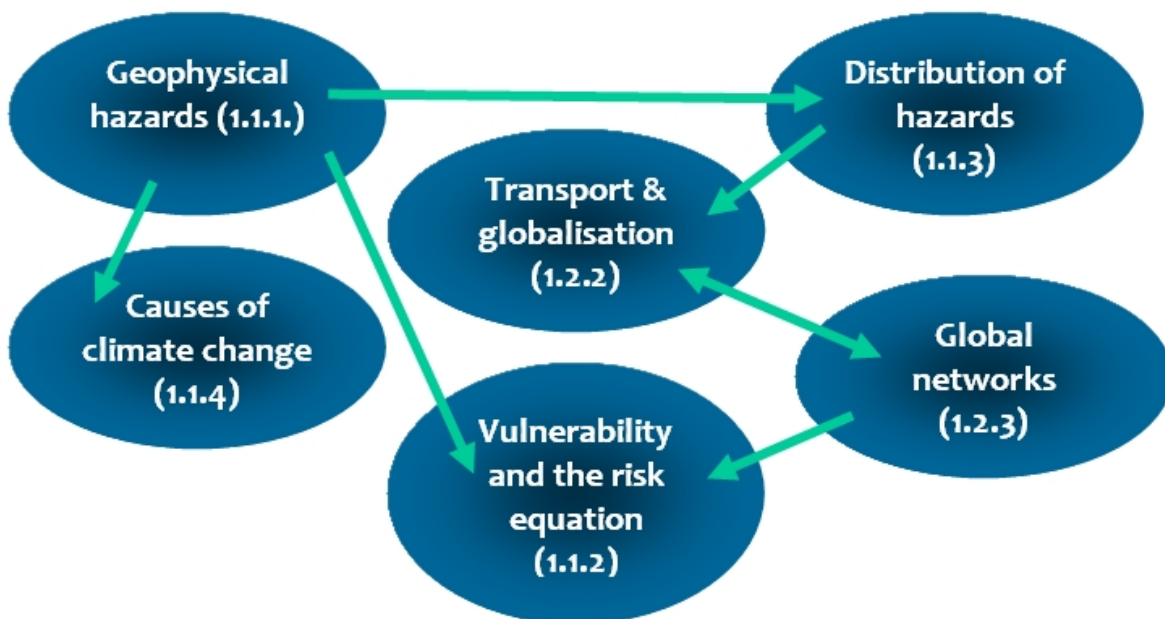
Geophysical hazards (1.1.1.)

Distribution of hazards (1.1.3)

Transport & globalisation (1.2.2)

Causes of climate change (1.1.4)

Global networks (1.2.3)

Vulnerability and the risk equation (1.1.2)